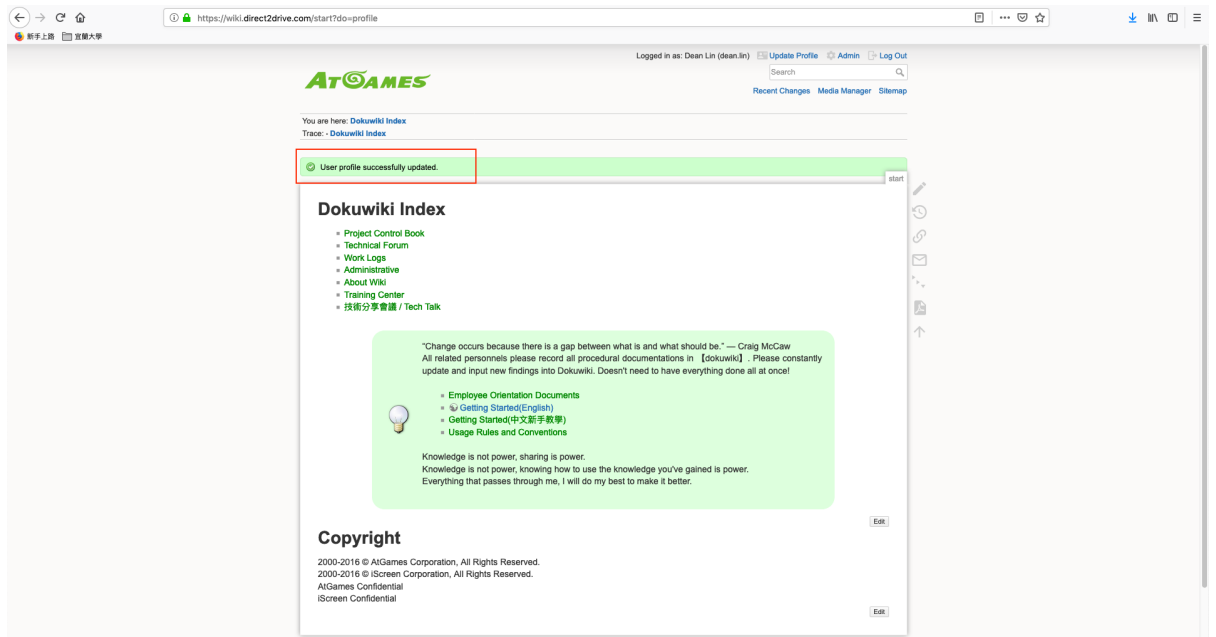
https://wiki.direct2drive.com/start?do=profile

新手上路 宜蘭大學

Logged in as: Dean Lin (dean.lin) Update Profile Admin Log Out

Search

ATGAMES

Recent Changes Media Manager Sitemap

You are here: Dokuwiki Index
Trace: · Dokuwiki Index

User profile successfully updated.

start

Dokuwiki Index

- Project Control Book
- Technical Forum
- Work Logs
- Administrative
- About Wiki
- Training Center
- 技術分享會議 / Tech Talk

"Change occurs because there is a gap between what is and what should be." — Craig McCaw
All related personnels please record all procedural documentations in 【dokuwiki】. Please constantly update and input new findings into Dokuwiki. Doesn't need to have everything done all at once!

- Employee Orientation Documents
- Getting Started(English)
- Getting Started(中文新手教學)
- Usage Rules and Conventions

Knowledge is not power, sharing is power.
Knowledge is not power, knowing how to use the knowledge you've gained is power.
Everything that passes through me, I will do my best to make it better.

Edit

Copyright

2000-2016 © AtGames Corporation, All Rights Reserved.
2000-2016 © iScreen Corporation, All Rights Reserved.
AtGames Confidential
iScreen Confidential

Edit